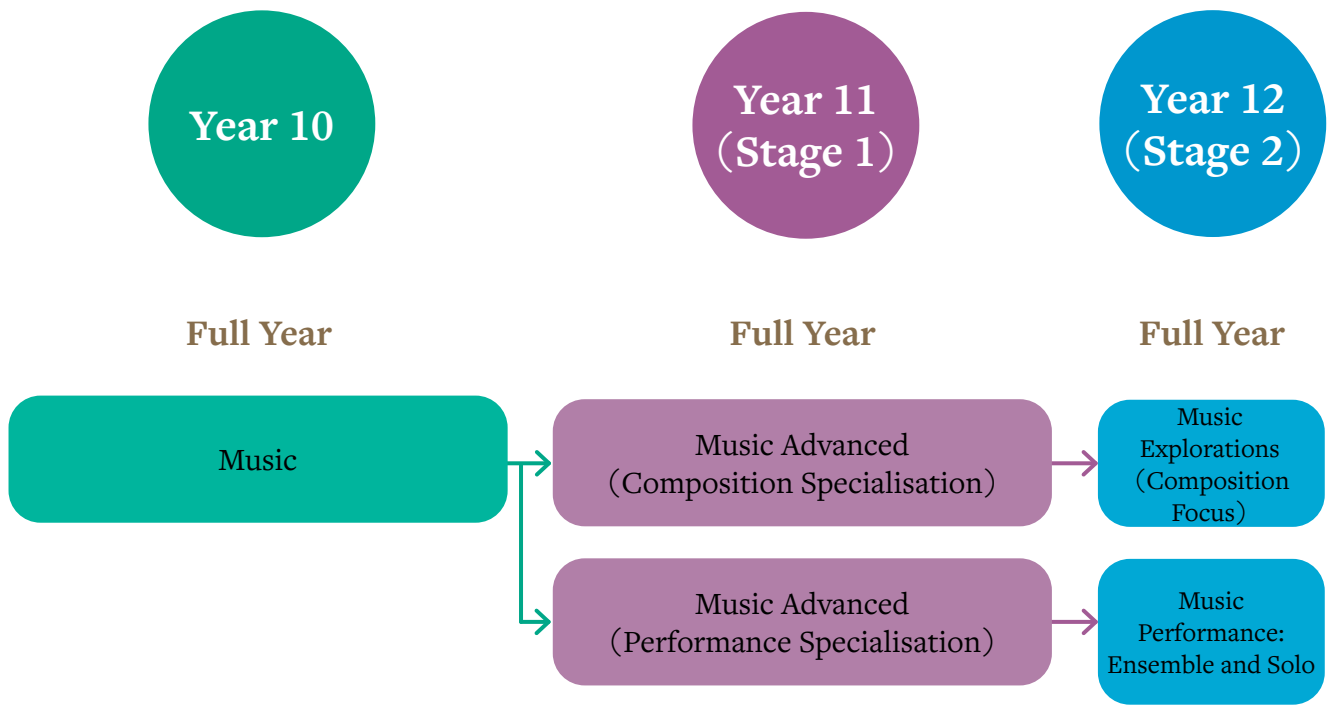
Year 10

Year 11 (Stage 1)

Year 12 (Stage 2)

Full Year

Full Year

Full Year

Music

Music Advanced (Composition Specialisation)

Music Explorations (Composition Focus)

Music Advanced (Performance Specialisation)

Music Performance: Ensemble and Solo